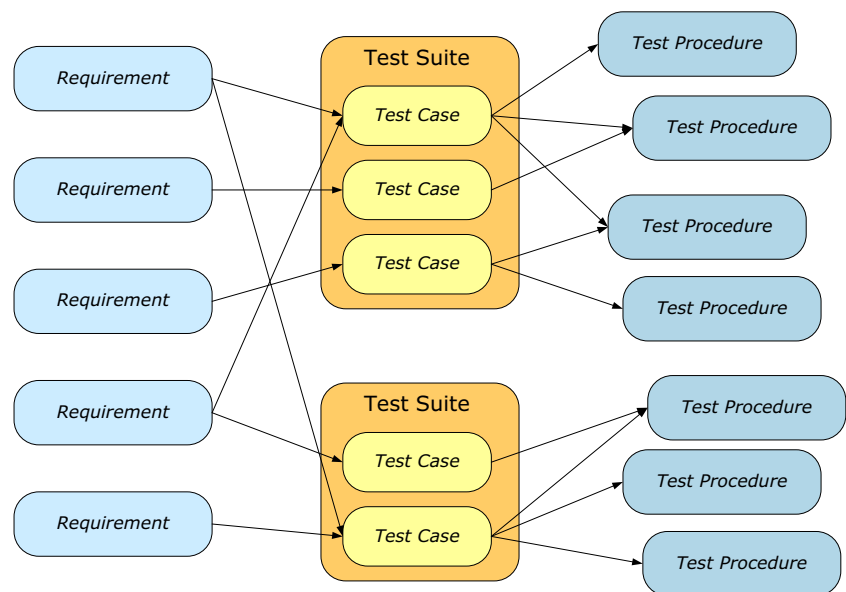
Requirement

Requirement

Requirement

Requirement

Requirement

Test Suite

Test Case

Test Case

Test Case

Test Suite

Test Case

Test Case

Test Procedure

Test Procedure

Test Procedure

Test Procedure

Test Procedure

Test Procedure

Test Procedure